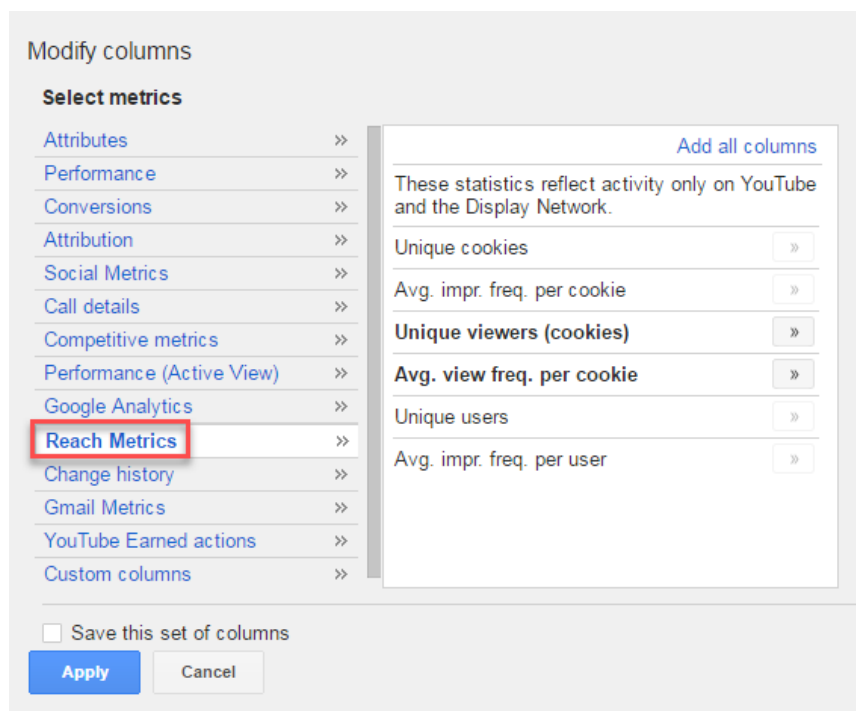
Modify columns

Select metrics

Attributes »
Performance »
Conversions »
Attribution »
Social Metrics »
Call details »
Competitive metrics »
Performance (Active View) »
Google Analytics »
Reach Metrics »
Change history »
Gmail Metrics »
YouTube Earned actions »
Custom columns »

Add all columns

These statistics reflect activity only on YouTube and the Display Network.

Unique cookies »
Avg. impr. freq. per cookie »
Unique viewers (cookies) »
Avg. view freq. per cookie »
Unique users »
Avg. impr. freq. per user »

Save this set of columns

Apply
Cancel